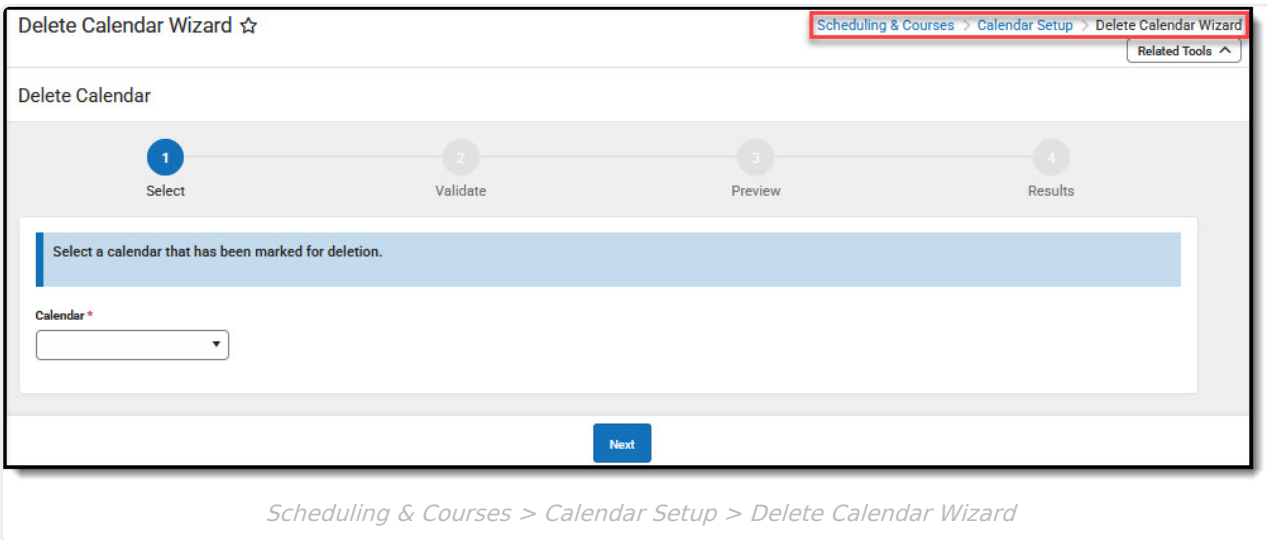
Delete Calendar Wizard ☆

Scheduling & Courses > Calendar Setup > Delete Calendar Wizard

Related Tools

Delete Calendar

1 Select

2 Validate

3 Preview

4 Results

Select a calendar that has been marked for deletion.

Calendar *

Next

Scheduling & Courses > Calendar Setup > Delete Calendar Wizard